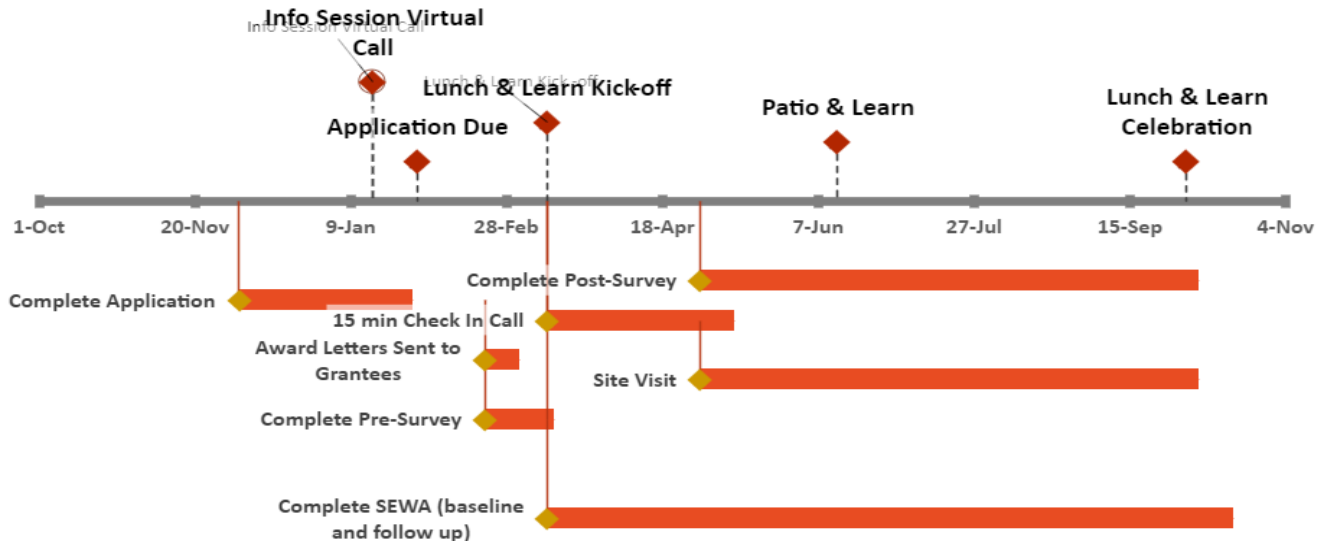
Info Session Virtual Call

Info Session Virtual Call

Lunch & Learn Kick-off

Lunch & Learn Kick-off

Application Due

Patio & Learn

Lunch & Learn Celebration

1-Oct

20-Nov

9-Jan

28-Feb

18-Apr

7-Jun

27-Jul

15-Sep

4-Nov

Complete Post-Survey

Complete Application

15 min Check In Call

Award Letters Sent to Grantees

Site Visit

Complete Pre-Survey

Complete SEWA (baseline and follow up)